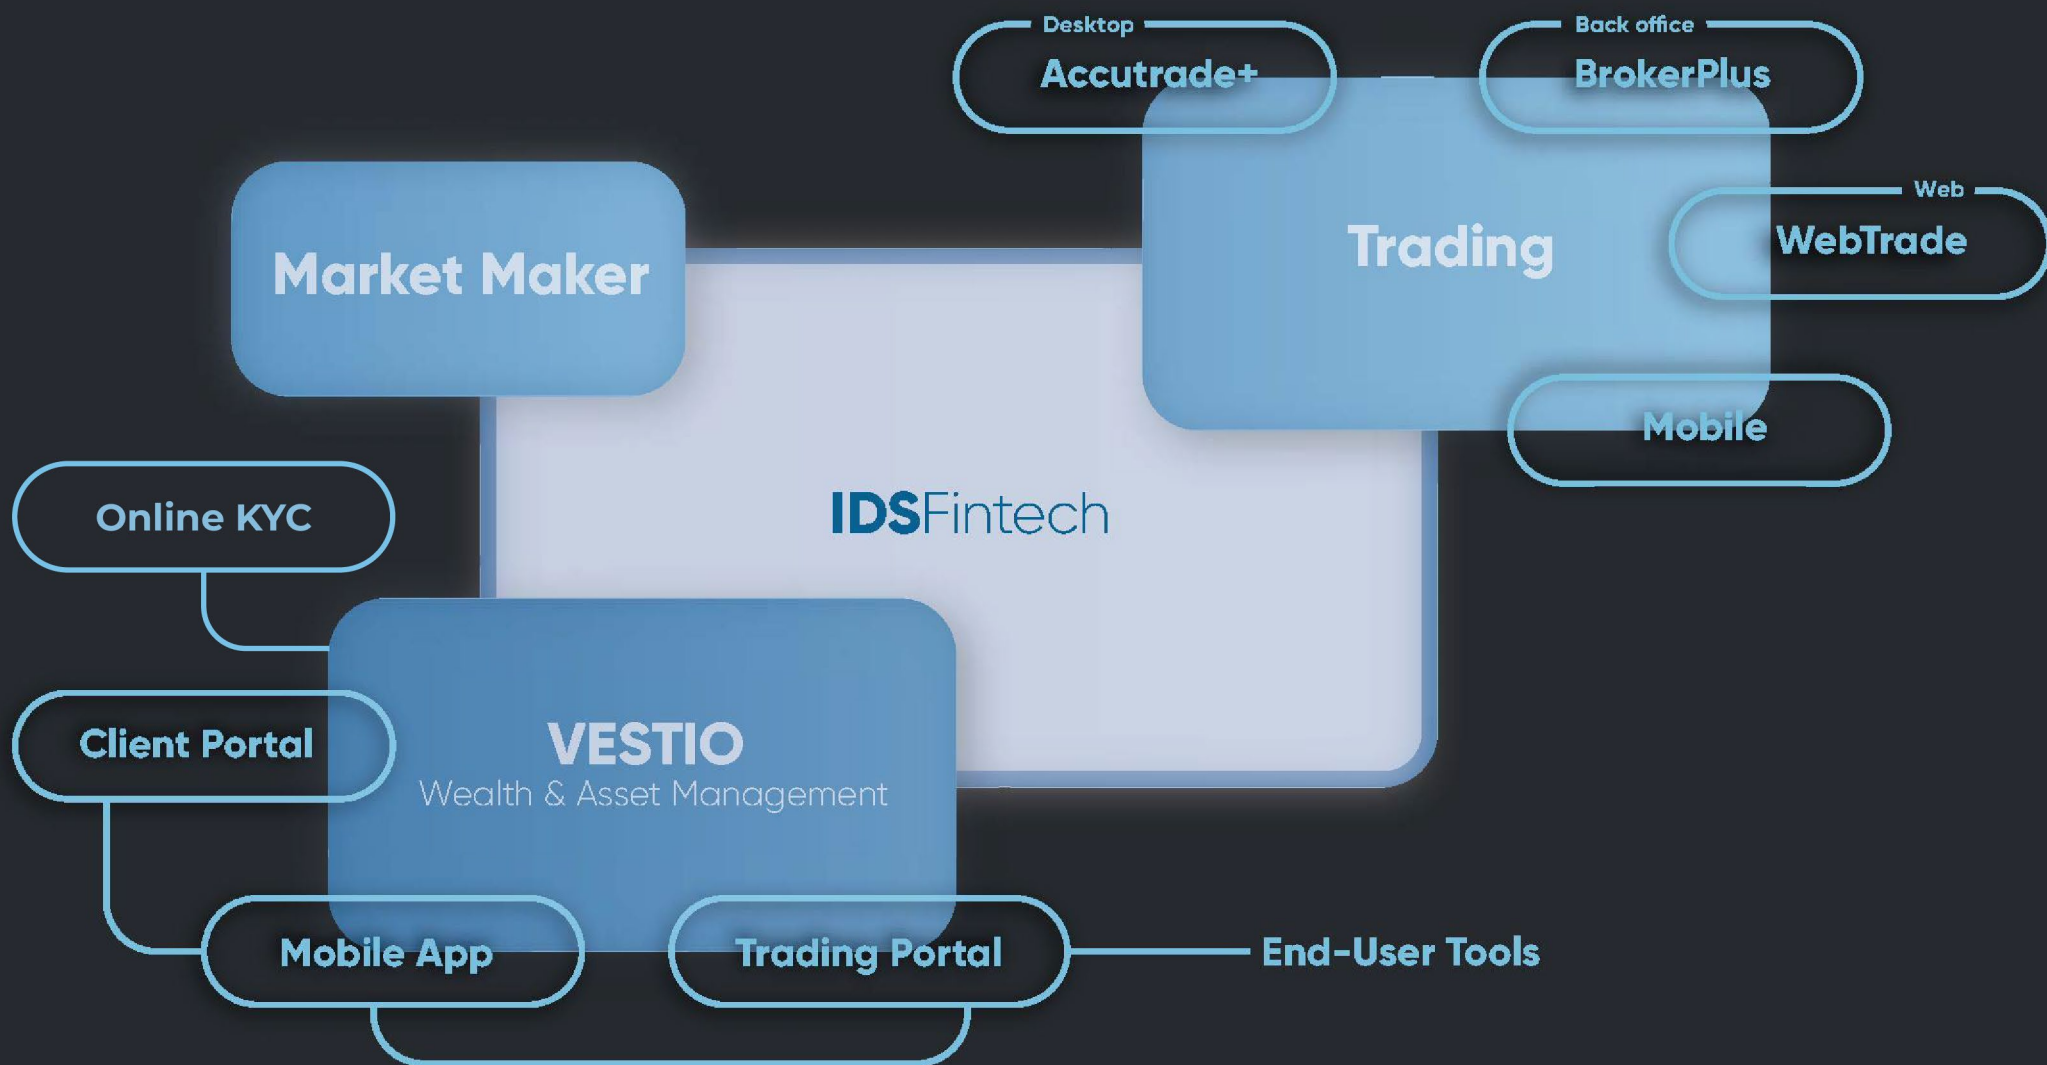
Desktop
Accutrade+

Back office
BrokerPlus

Market Maker

Trading

Web
WebTrade

Mobile

IDSFintech

Online KYC

Client Portal

VESTIO
Wealth & Asset Management

Mobile App

Trading Portal

End-User Tools